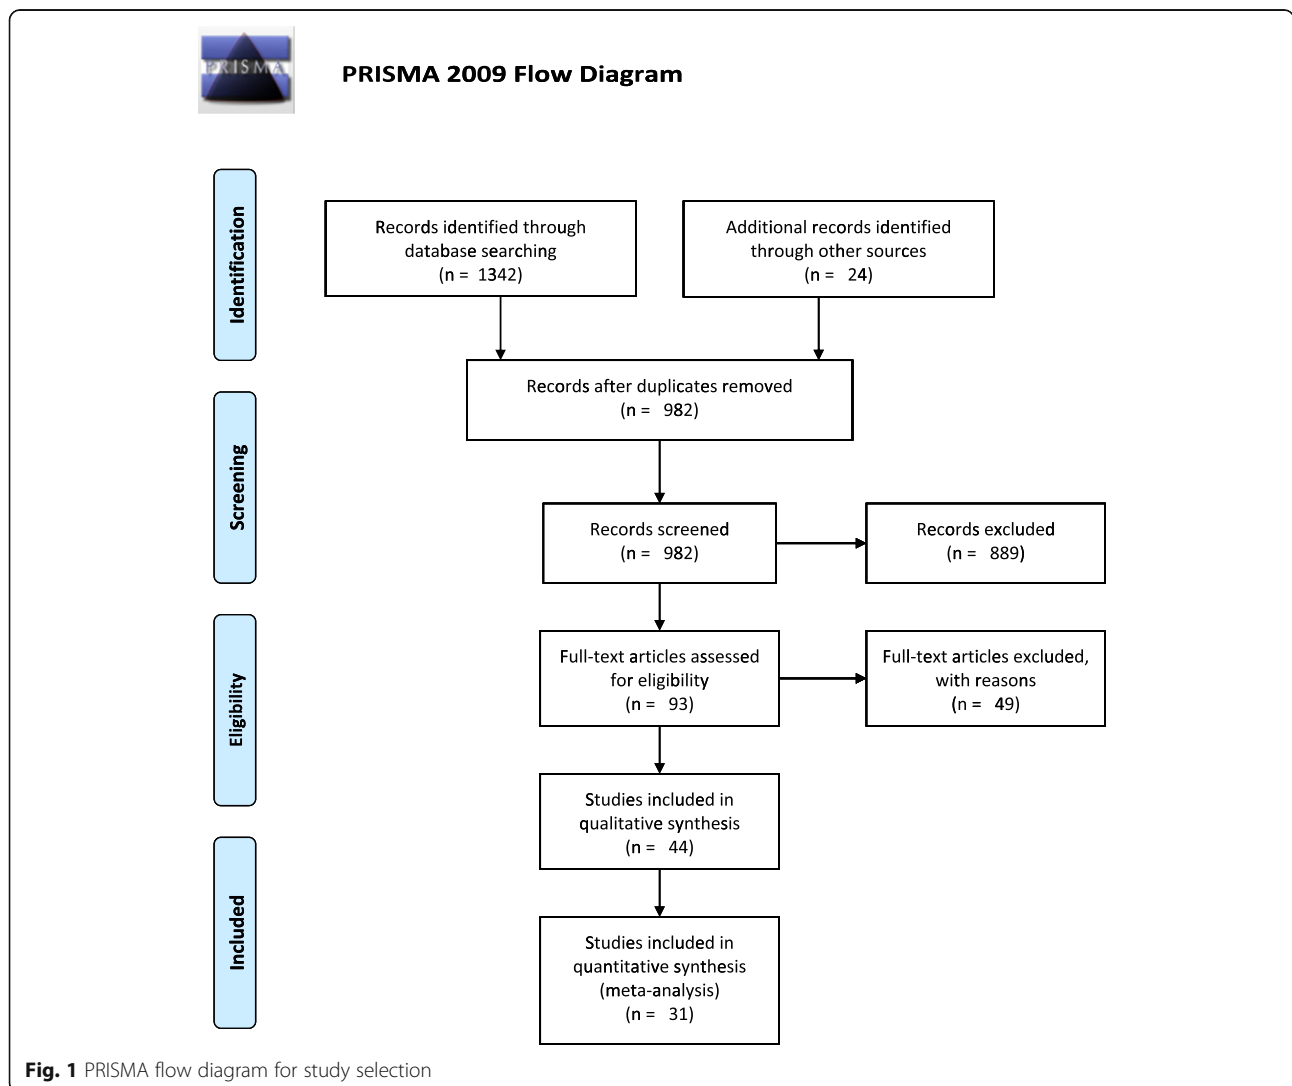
PRISMA

PRISMA 2009 Flow Diagram

Identification

Records identified through database searching (n = 1342)

Additional records identified through other sources (n = 24)

Records after duplicates removed (n = 982)

Screening

Records screened (n = 982)

Records excluded (n = 889)

Eligibility

Full-text articles assessed for eligibility (n = 93)

Full-text articles excluded, with reasons (n = 49)

Studies included in qualitative synthesis (n = 44)

Included

Studies included in quantitative synthesis (meta-analysis) (n = 31)

**Fig. 1** PRISMA flow diagram for study selection